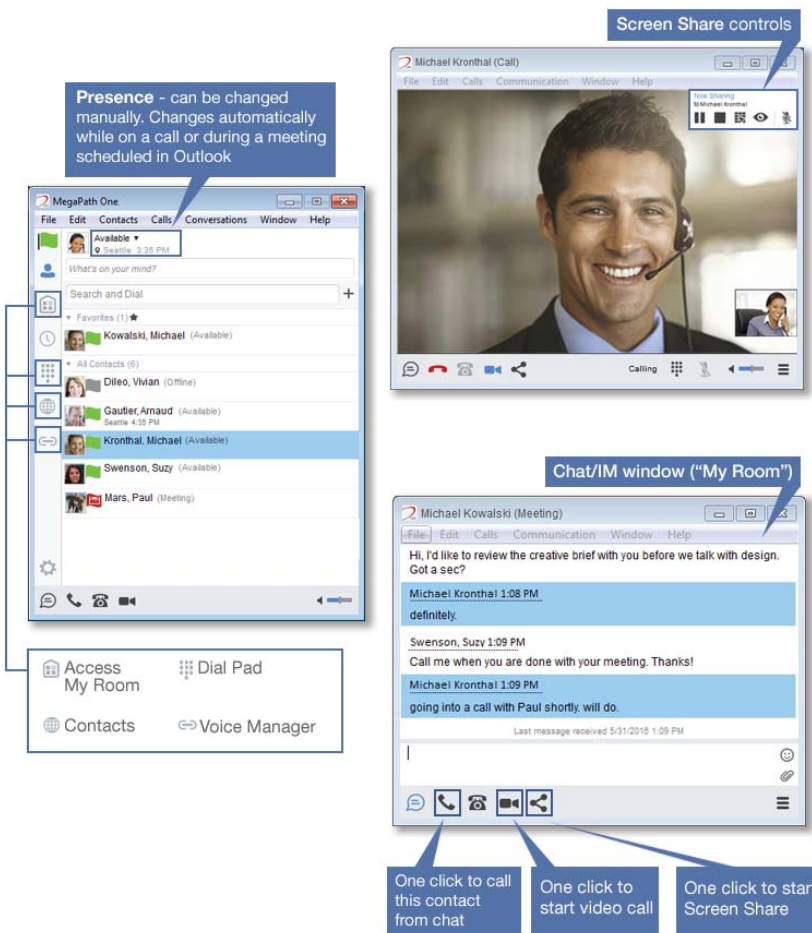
Screen Share controls

Michael Kronthal (Call)

File Edit Calls Communication Window Help

Now Sharing
To Michael Kronthal

Calling

Presence - can be changed manually. Changes automatically while on a call or during a meeting scheduled in Outlook

MegaPath One

File Edit Contacts Calls Conversations Window Help

Available ▾
Seattle 3:35 PM

What's on your mind?

Search and Dial

Favorites (1)

Kowalski, Michael (Available)

All Contacts (6)

Dileo, Vivian (Offline)

Gautier, Arnaud (Available)
Seattle 4:35 PM

Kronthal, Michael (Available)

Swenson, Suzy (Available)

Mars, Paul (Meeting)

Access My Room

Dial Pad

Contacts

Voice Manager

Chat/IM window ("My Room")

Michael Kowalski (Meeting)

File Edit Calls Communication Window Help

Hi, I'd like to review the creative brief with you before we talk with design. Got a sec?

Michael Kronthal 1:08 PM

definitely.

Swenson, Suzy 1:09 PM

Call me when you are done with your meeting. Thanks!

Michael Kronthal 1:09 PM

going into a call with Paul shortly. will do.

Last message received 5/31/2016 1:09 PM

One click to call this contact from chat

One click to start video call

One click to star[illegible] Screen Share